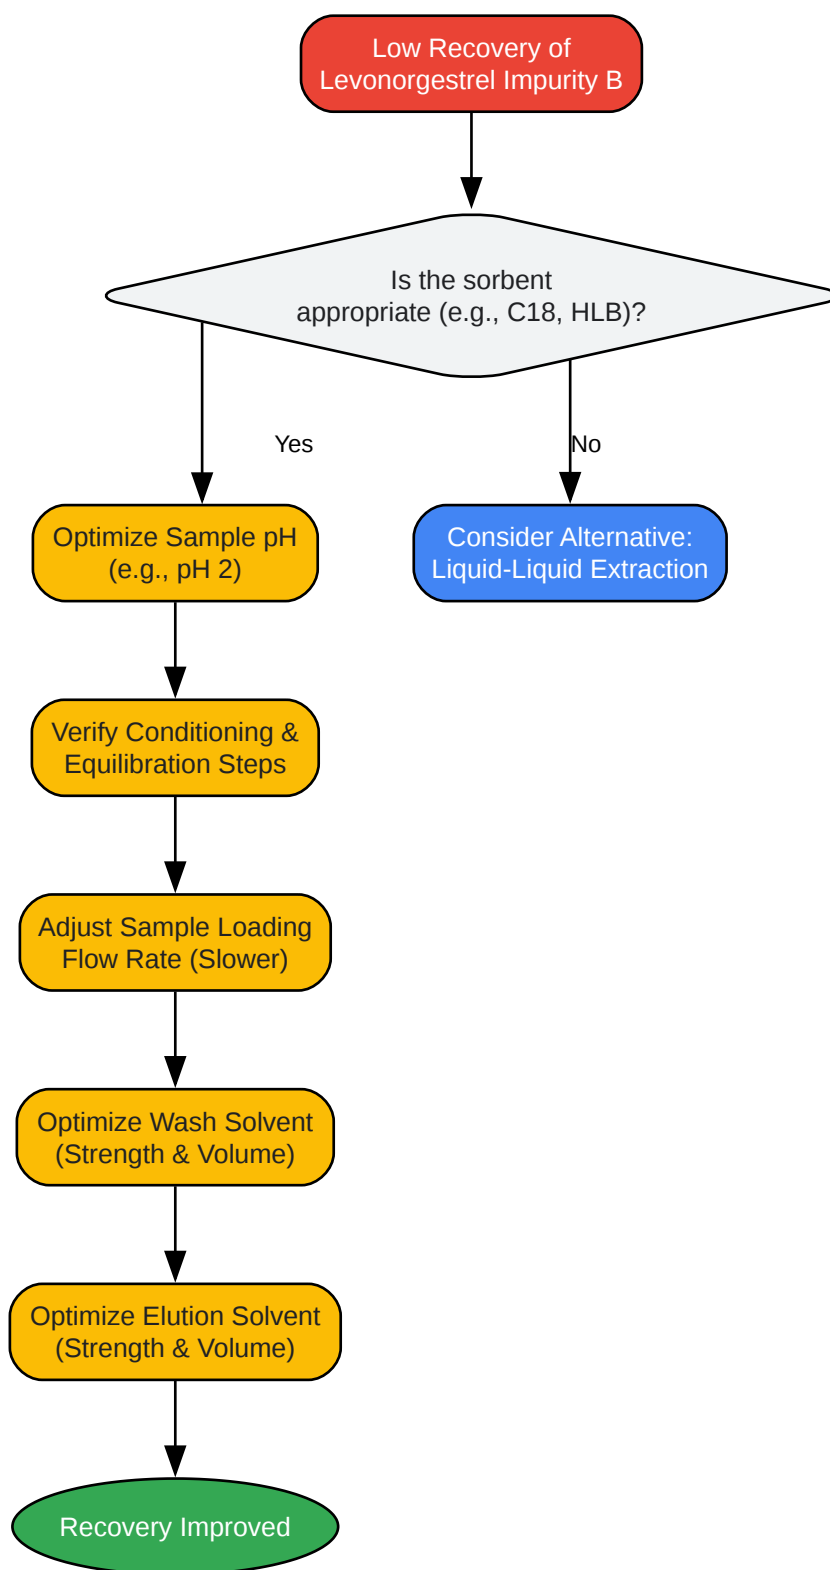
Low Recovery of Levonorgestrel Impurity B

Is the sorbent appropriate (e.g., C18, HLB)?

Yes

No

Optimize Sample pH (e.g., pH 2)

Consider Alternative: Liquid-Liquid Extraction

Verify Conditioning & Equilibration Steps

Adjust Sample Loading Flow Rate (Slower)

Optimize Wash Solvent (Strength & Volume)

Optimize Elution Solvent (Strength & Volume)

Recovery Improved